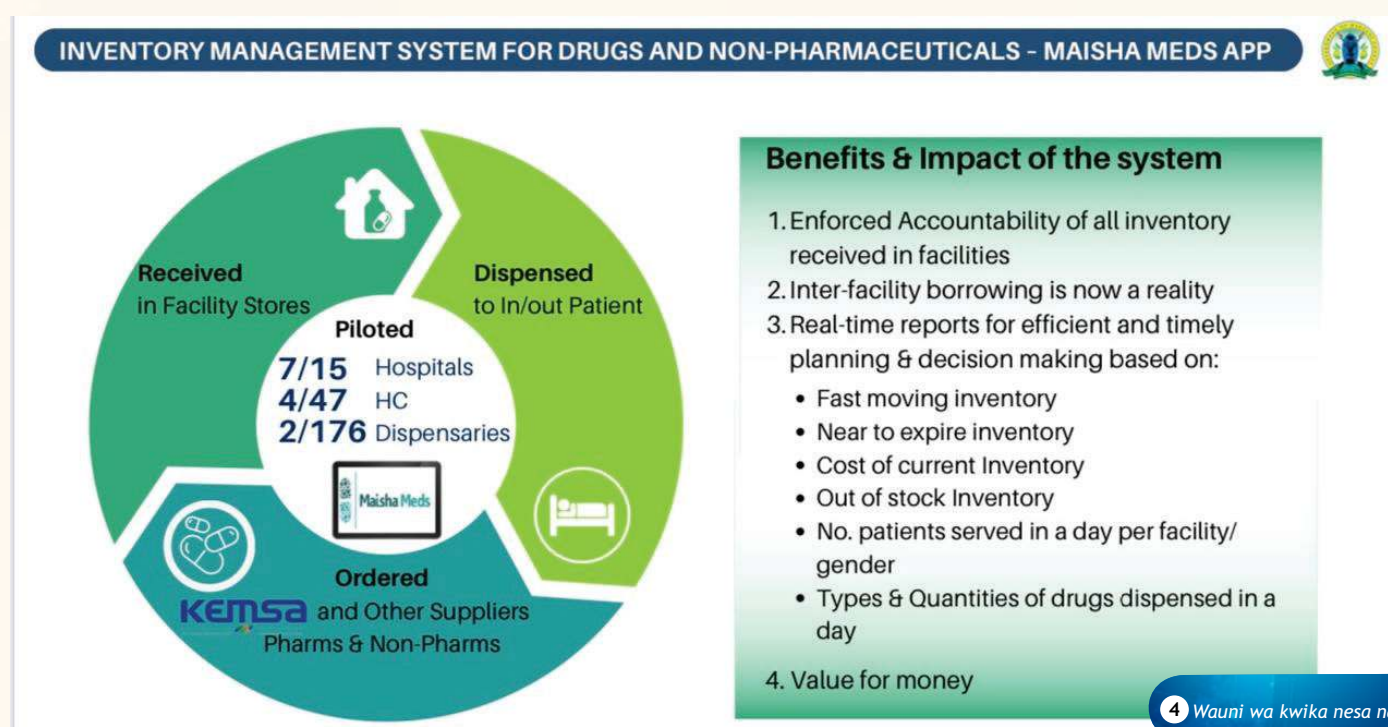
INVENTORY MANAGEMENT SYSTEM FOR DRUGS AND NON-PHARMACEUTICALS – MAISHA MEDS APP

Received
in Facility Stores

Dispensed
to In/out Patient

Piloted
7/15 Hospitals
4/47 HC
2/176 Dispensaries

Maisha Meds

Ordered
KEMSA and Other Suppliers
Pharms & Non-Pharms

Benefits & Impact of the system

1. Enforced Accountability of all inventory received in facilities
2. Inter-facility borrowing is now a reality
3. Real-time reports for efficient and timely planning & decision making based on:
- Fast moving inventory
- Near to expire inventory
- Cost of current Inventory
- Out of stock Inventory
- No. patients served in a day per facility/ gender
- Types & Quantities of drugs dispensed in a day

4. Value for money

4 Wauni wa kwika nesa n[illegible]